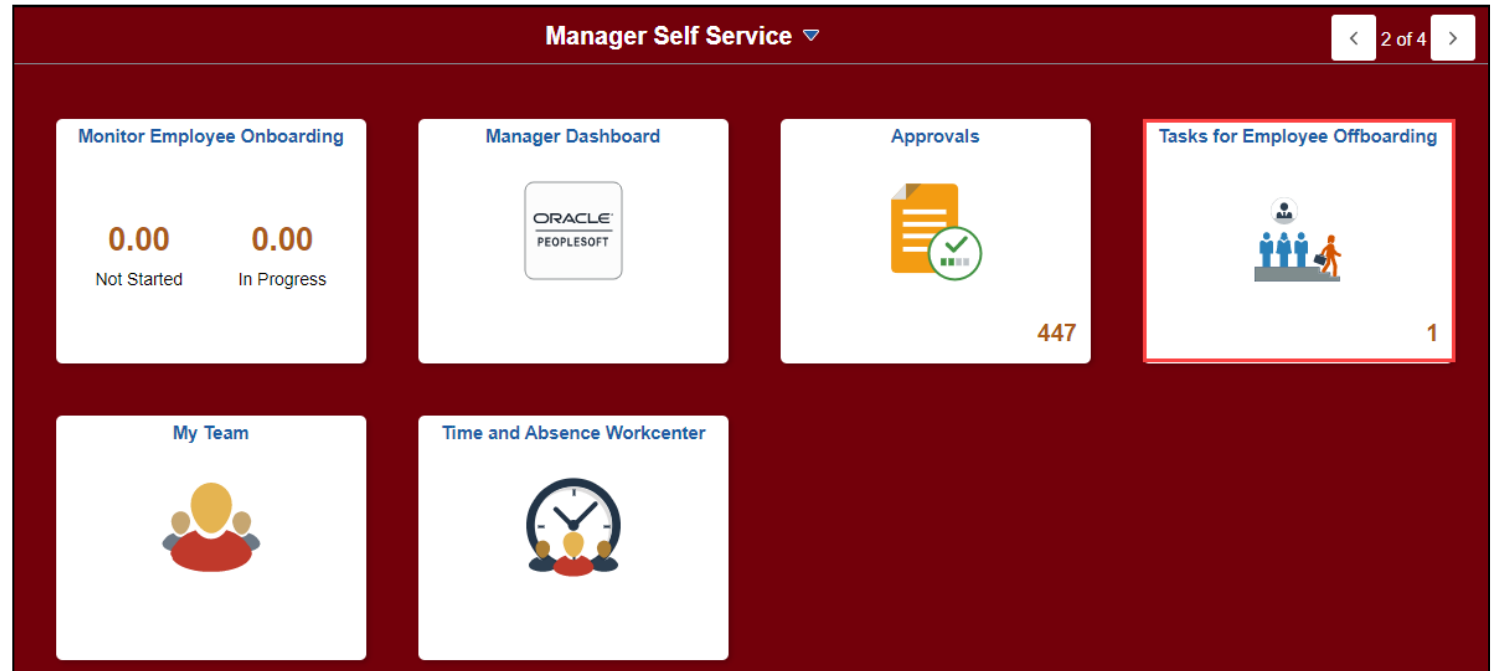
Manager Self Service

2 of 4

Monitor Employee Onboarding

0.00 Not Started

0.00 In Progress

Manager Dashboard

ORACLE PEOPLESOFT

Approvals

447

Tasks for Employee Offboarding

1

My Team

Time and Absence Workcenter